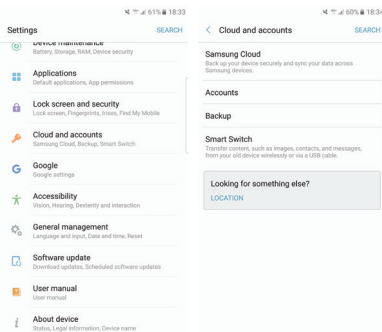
61% 18:33

Settings SEARCH

Device maintenance
Battery, Storage, RAM, Device security

Applications
Default applications, App permissions

Lock screen and security
Lock screen, Fingerprints, Irises, Find My Mobile

Cloud and accounts
Samsung Cloud, Backup, Smart Switch

Google
Google settings

Accessibility
Vision, Hearing, Dexterity and interaction

General management
Language and input, Date and time, Reset

Software update
Download updates, Scheduled software updates

User manual
User manual

About device
Status, Legal information, Device name

60% 18:3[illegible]

Cloud and accounts SEARCH

Samsung Cloud
Back up your device securely and sync your data across Samsung devices.

Accounts

Backup

Smart Switch
Transfer content, such as images, contacts, and messages, from your old device wirelessly or via a USB cable.

Looking for something else?
LOCATION